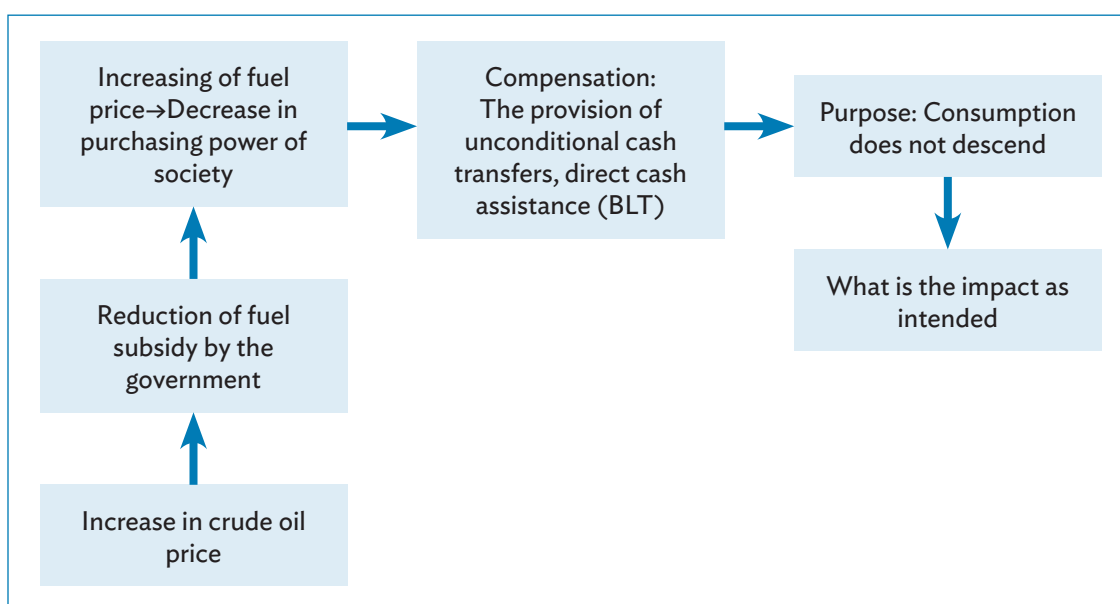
Increasing of fuel price→Decrease in purchasing power of society

Compensation: The provision of unconditional cash transfers, direct cash assistance (BLT)

Purpose: Consumption does not descend

What is the impact as intended

Reduction of fuel subsidy by the government

Increase in crude oil price